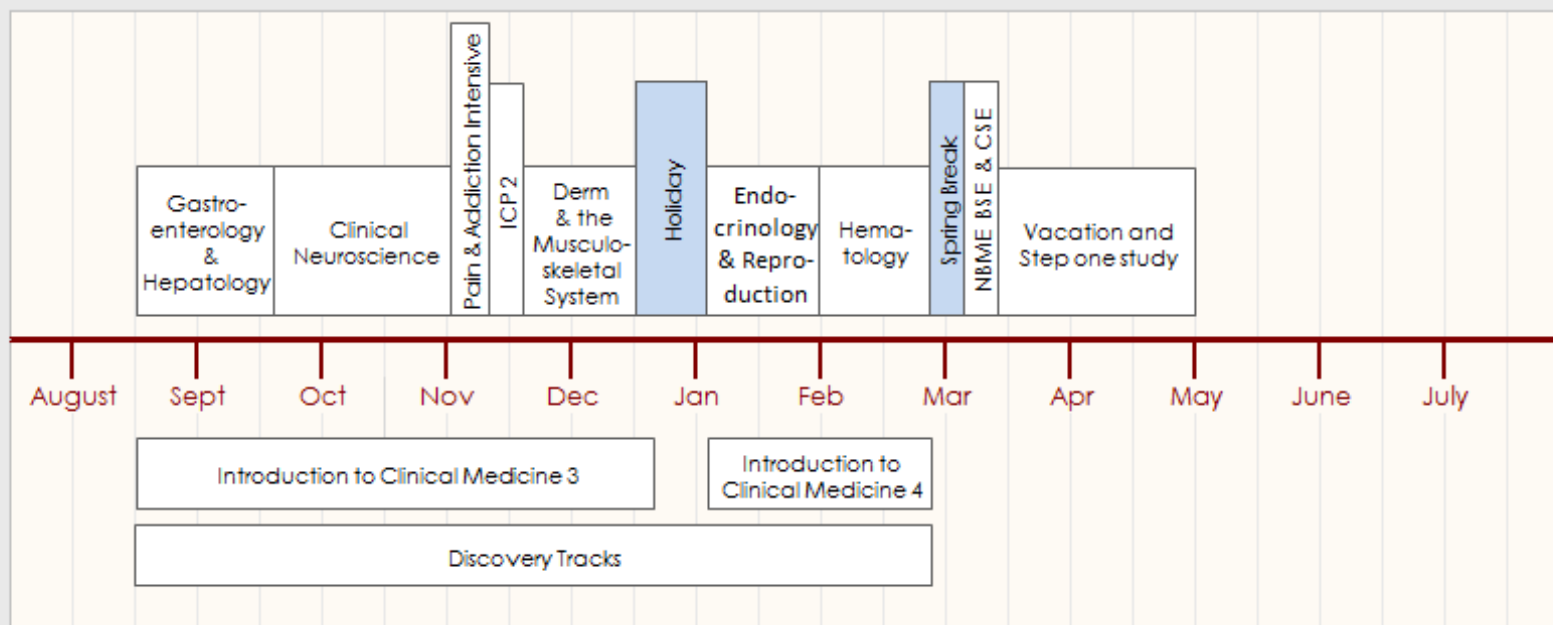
Gastroenterology & Hepatology

Clinical Neuroscience

Pain & Addiction Intensive

ICP 2

Derm & the Musculoskeletal System

Holiday

Endocrinology & Reproduction

Hematology

Spring Break

NBME BSE & CSE

Vacation and Step one study

August
Sept
Oct
Nov
Dec
Jan
Feb
Mar
Apr
May
June
July

Introduction to Clinical Medicine 3

Introduction to Clinical Medicine 4

Discovery Tracks